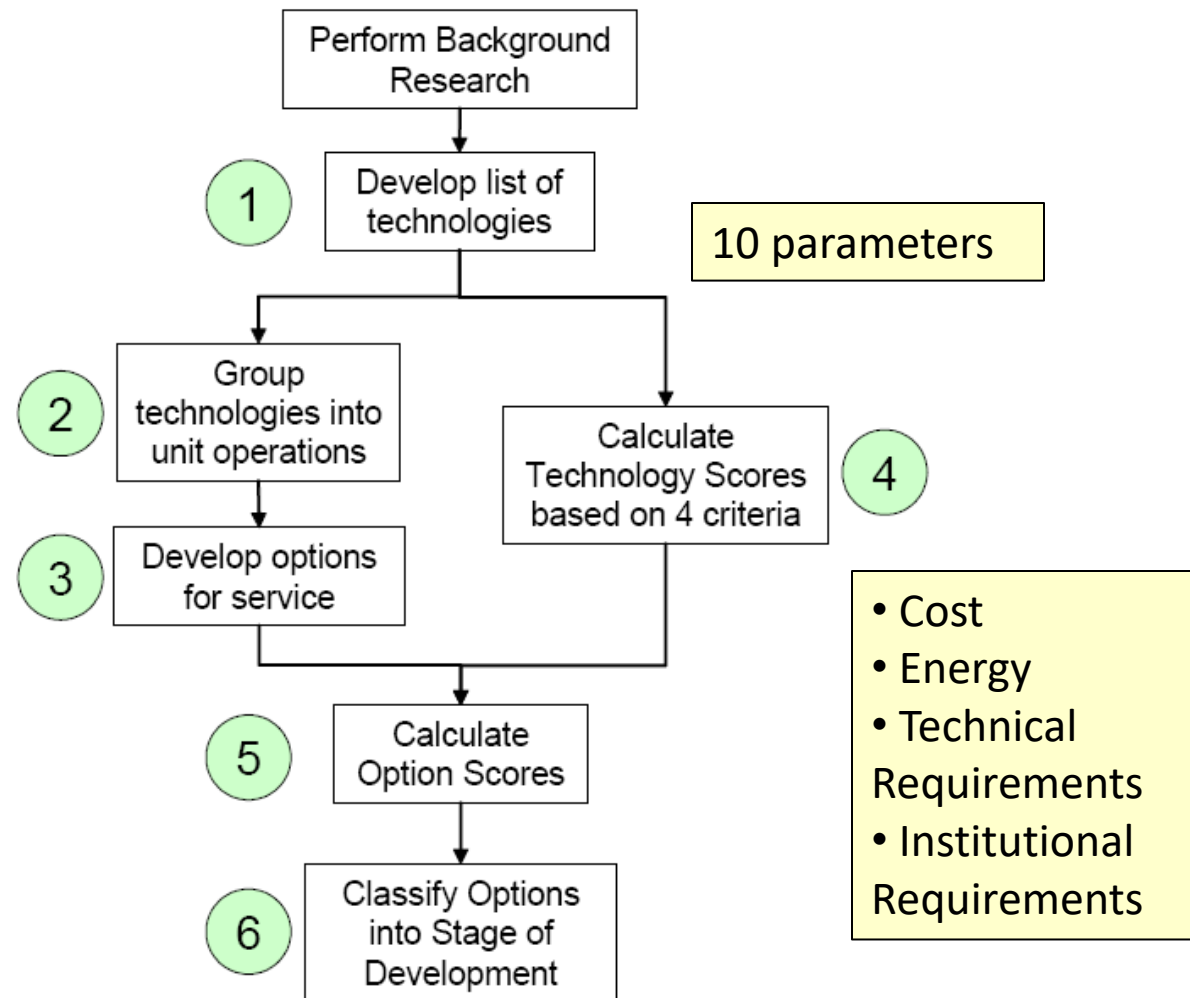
Perform Background Research

1

Develop list of technologies

10 parameters

2

Group technologies into unit operations

Calculate Technology Scores based on 4 criteria

4

3

Develop options for service

• Cost
• Energy
• Technical Requirements
• Institutional Requirements

5

Calculate Option Scores

6

Classify Options into Stage of Development